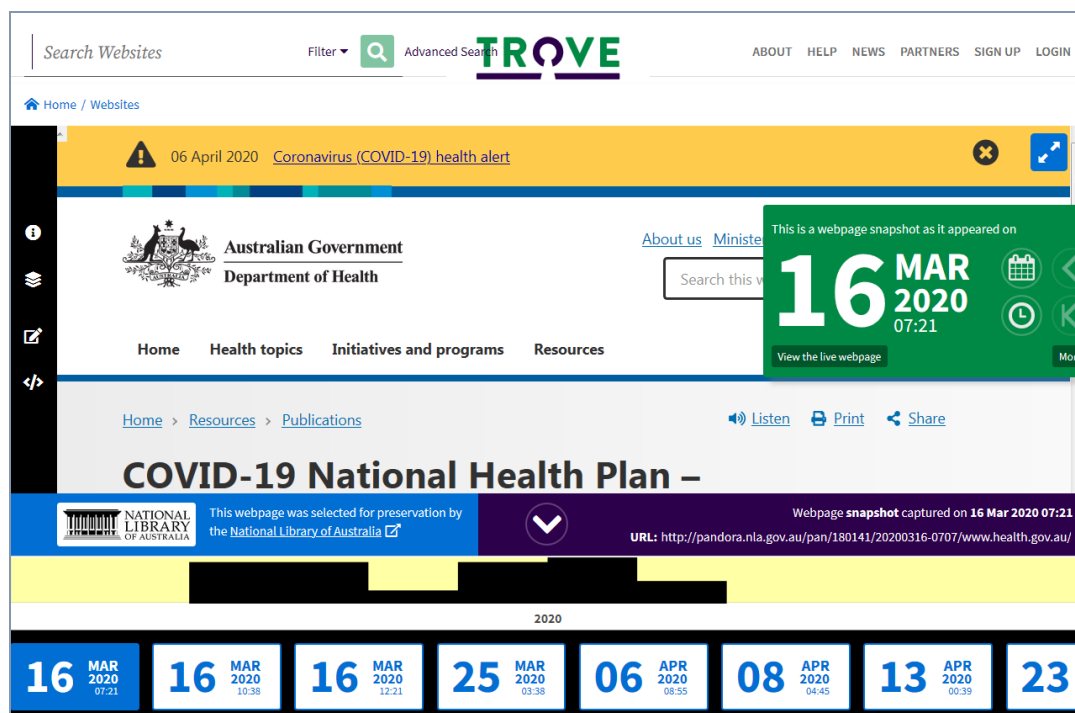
Search Websites

Filter

Advanced Search

TROVE

ABOUT HELP NEWS PARTNERS SIGN UP LOGIN

Home / Websites

06 April 2020 Coronavirus (COVID-19) health alert

Australian Government
Department of Health

About us Ministe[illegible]

Search this w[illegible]

This is a webpage snapshot as it appeared on

16 MAR 2020 07:21

View the live webpage

Mo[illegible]

Home Health topics Initiatives and programs Resources

Home › Resources › Publications

Listen Print Share

COVID-19 National Health Plan –

NATIONAL LIBRARY OF AUSTRALIA

This webpage was selected for preservation by the National Library of Australia

Webpage snapshot captured on 16 Mar 2020 07:21

URL: http://pandora.nla.gov.au/pan/180141/20200316-0707/www.health.gov.au/

2020

| 16 MAR 2020 07:21 | 16 MAR 2020 10:38 | 16 MAR 2020 12:21 | 25 MAR 2020 03:38 | 06 APR 2020 08:55 | 08 APR 2020 04:45 | 13 APR 2020 00:39 | 23 |
|---|---|---|---|---|---|---|---|